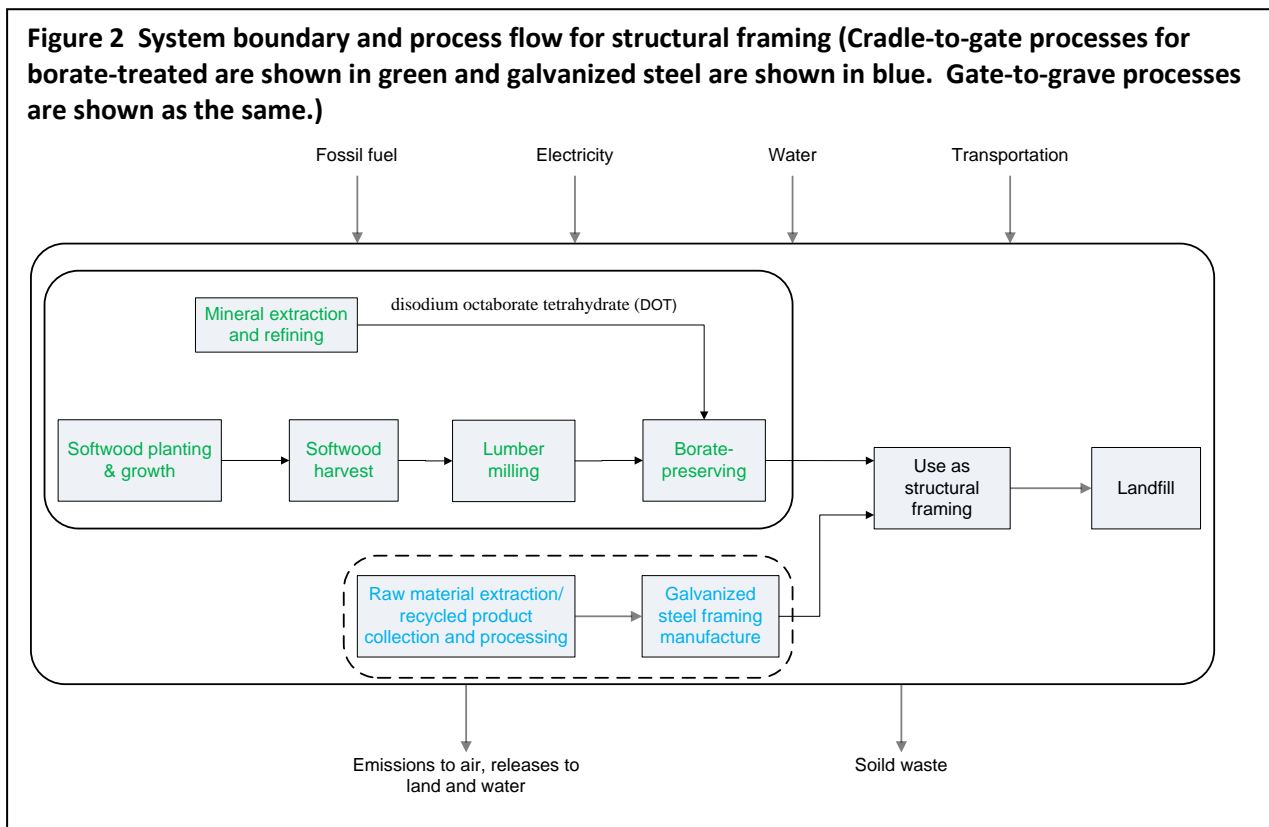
**Figure 2 System boundary and process flow for structural framing (Cradle-to-gate processes for borate-treated are shown in green and galvanized steel are shown in blue. Gate-to-grave processes are shown as the same.)**

Fossil fuel

Electricity

Water

Transportation

Mineral extraction and refining

disodium octaborate tetrahydrate (DOT)

Softwood planting & growth

Softwood harvest

Lumber milling

Borate-preserving

Use as structural framing

Landfill

Raw material extraction/ recycled product collection and processing

Galvanized steel framing manufacture

Emissions to air, releases to land and water

Soild waste